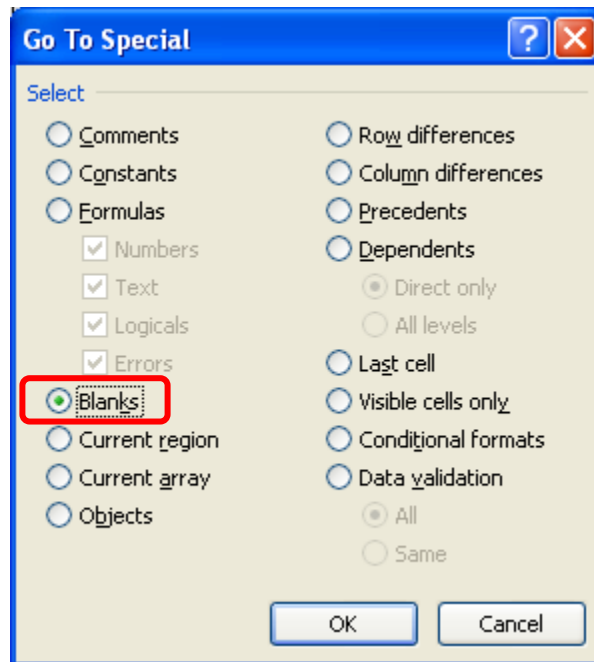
Go To Special

?

Select

Comments
Constants
Formulas
Numbers
Text
Logicals
Errors
Blanks
Current region
Current array
Objects

Row differences
Column differences
Precedents
Dependents
Direct only
All levels
Last cell
Visible cells only
Conditional formats
Data validation
All
Same

OK
Cancel